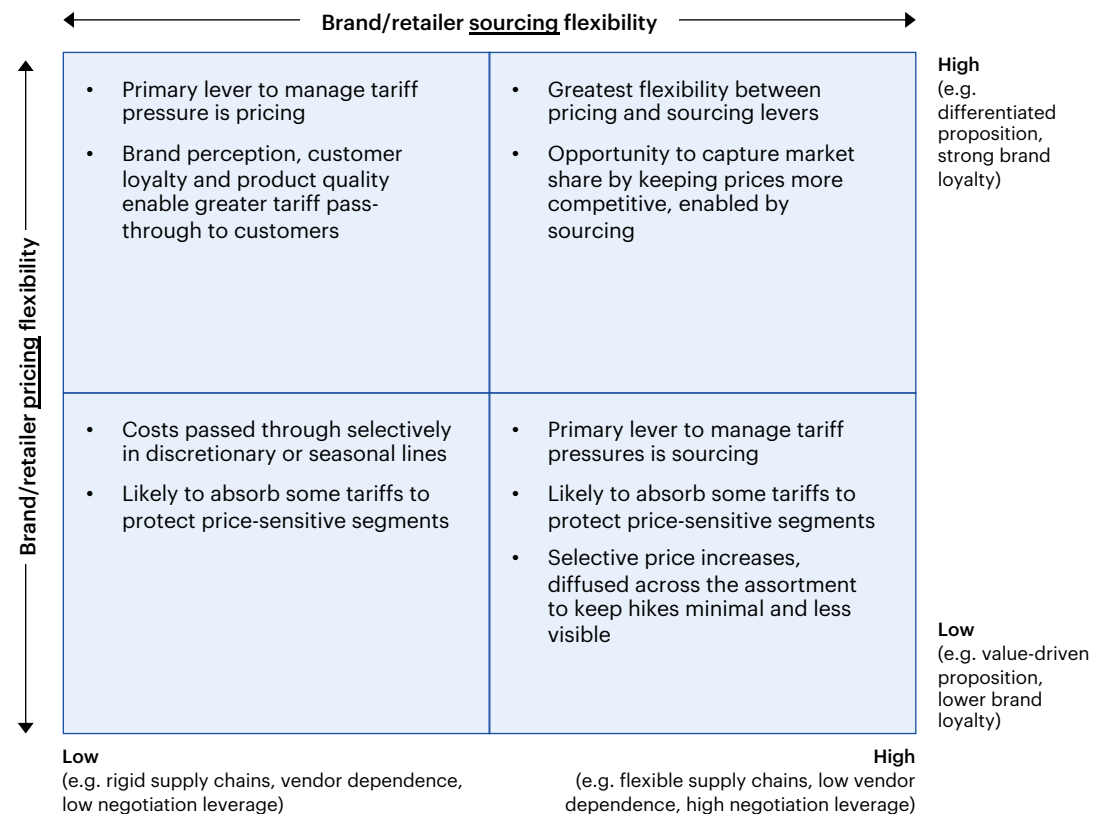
Brand/retailer sourcing flexibility

Brand/retailer pricing flexibility

- Primary lever to manage tariff pressure is pricing
- Brand perception, customer loyalty and product quality enable greater tariff pass-through to customers

- Greatest flexibility between pricing and sourcing levers
- Opportunity to capture market share by keeping prices more competitive, enabled by sourcing

High
(e.g. differentiated proposition, strong brand loyalty)

- Costs passed through selectively in discretionary or seasonal lines
- Likely to absorb some tariffs to protect price-sensitive segments

- Primary lever to manage tariff pressures is sourcing
- Likely to absorb some tariffs to protect price-sensitive segments
- Selective price increases, diffused across the assortment to keep hikes minimal and less visible

Low
(e.g. value-driven proposition, lower brand loyalty)

Low
(e.g. rigid supply chains, vendor dependence, low negotiation leverage)

High
(e.g. flexible supply chains, low vendor dependence, high negotiation leverage)